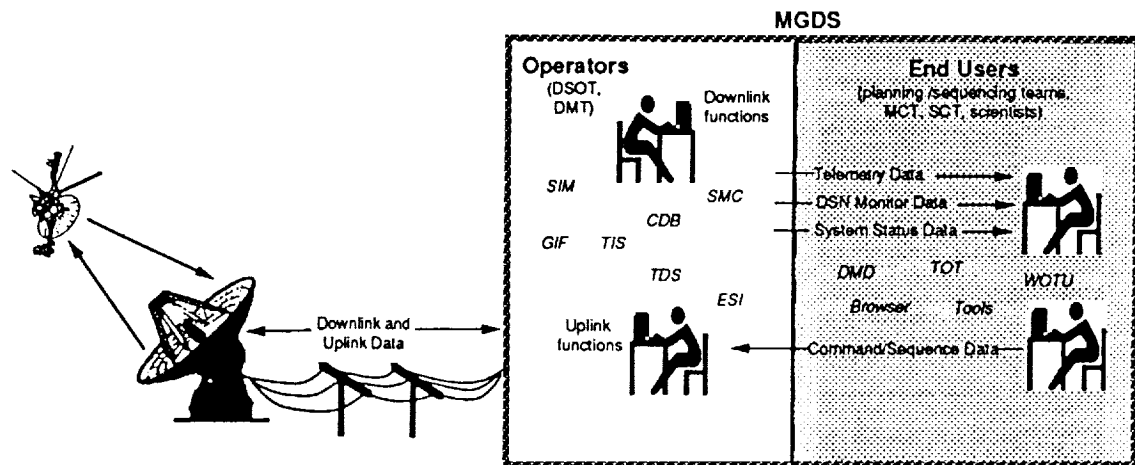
MGDS

Operators
(DSOT, DMT)

Downlink functions

SIM

SMC

CDB

GIF

TIS

TDS

ESI

Uplink functions

End Users
(planning /sequencing teams, MCT, SCT, scientists)

Telemetry Data

DSN Monitor Data

System Status Data

DMD

TOT

WOTU

Browser

Tools

Command/Sequence Data

Downlink and Uplink Data